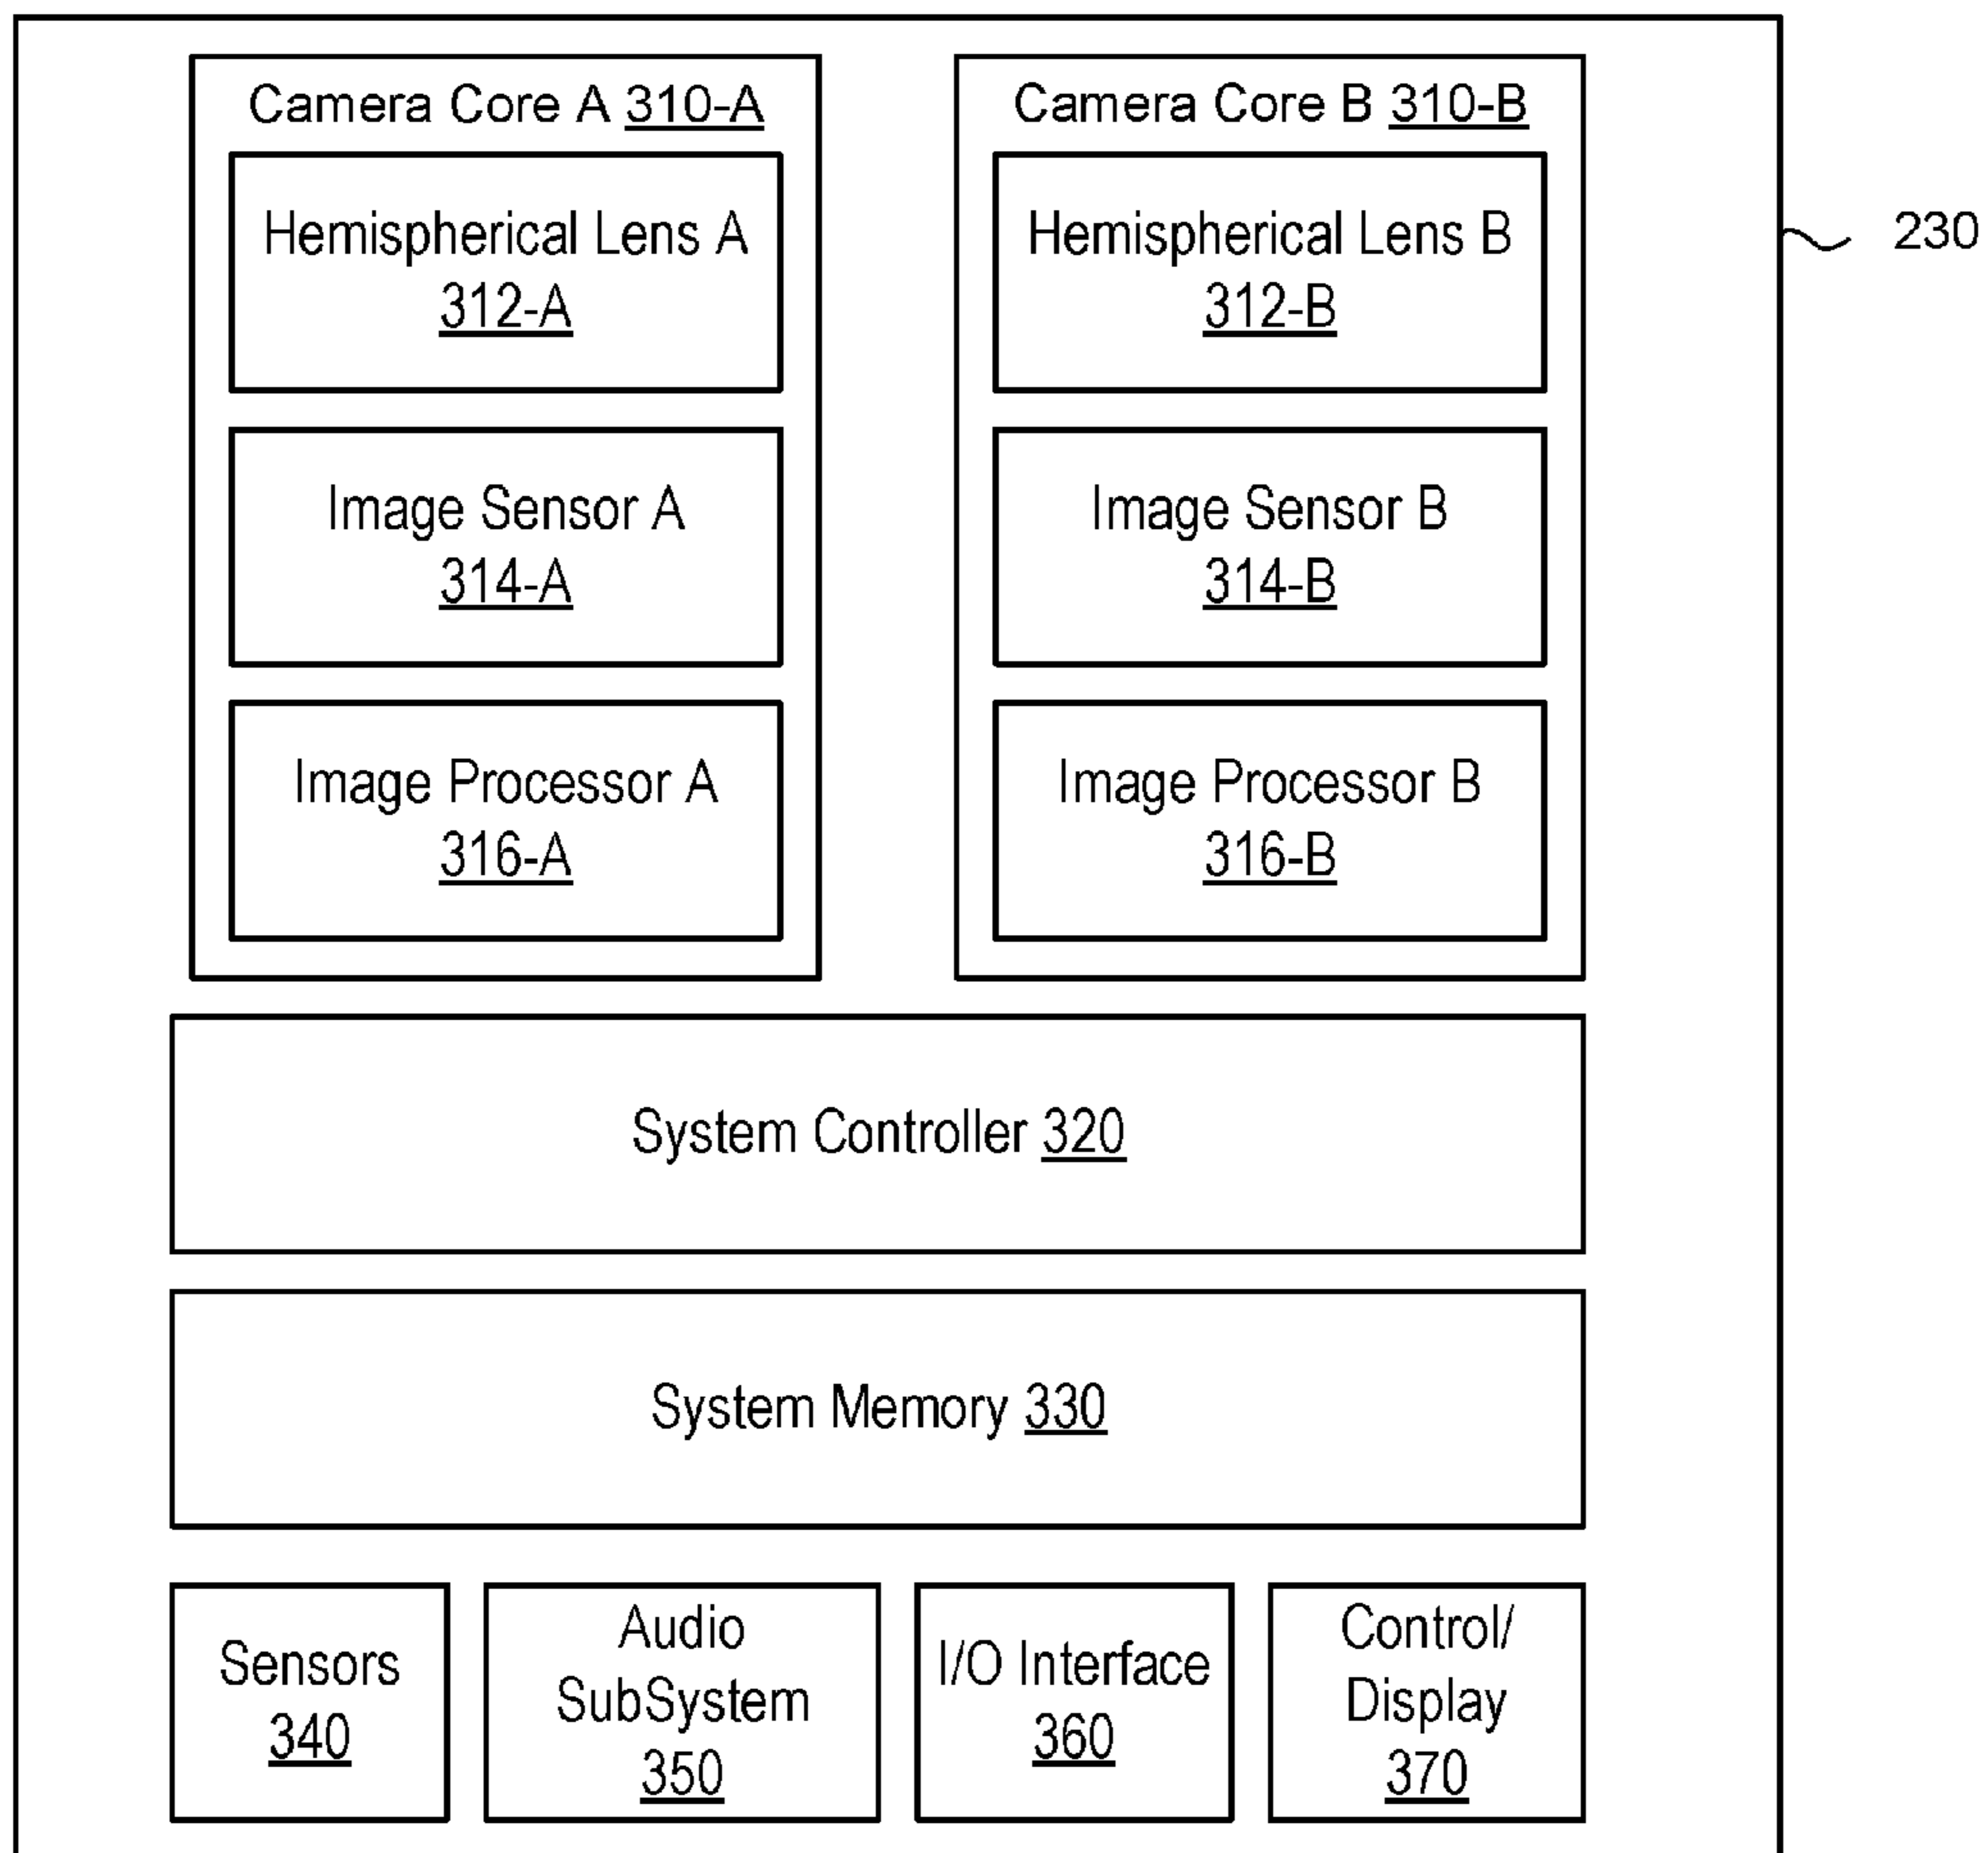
Camera Core A 310-A

Hemispherical Lens A 312-A

Image Sensor A 314-A

Image Processor A 316-A

Camera Core B 310-B

Hemispherical Lens B 312-B

Image Sensor B 314-B

Image Processor B 316-B

230

System Controller 320

System Memory 330

Sensors 340

Audio SubSystem 350

I/O Interface 360

Control/ Display 370